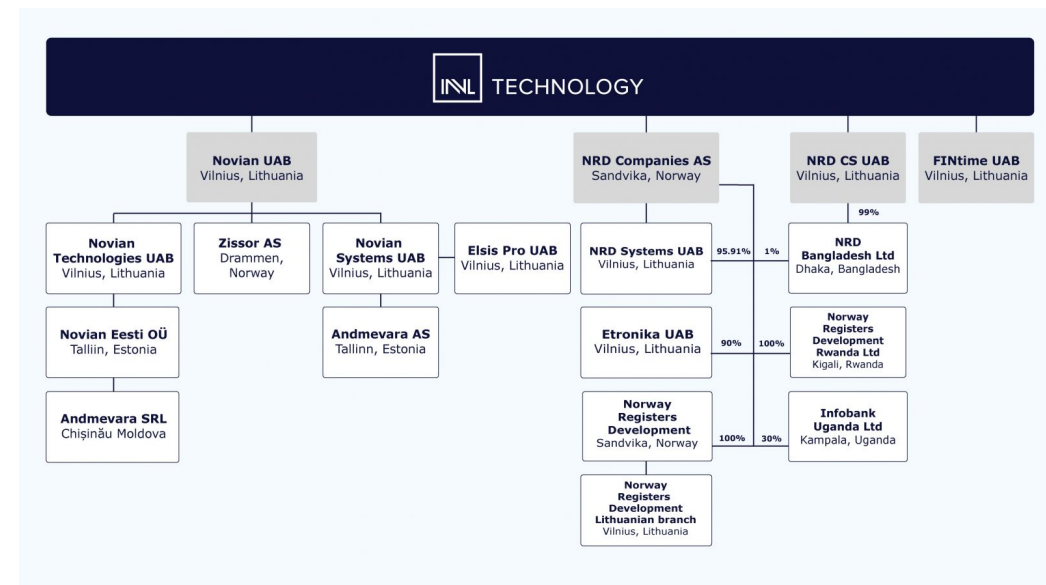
INL TECHNOLOGY

Novian UAB
Vilnius, Lithuania

NRD Companies AS
Sandvika, Norway

NRD CS UAB
Vilnius, Lithuania

FINtime UAB
Vilnius, Lithuania

Novian Technologies UAB
Vilnius, Lithuania

Zissor AS
Drammen, Norway

Novian Systems UAB
Vilnius, Lithuania

Elsis Pro UAB
Vilnius, Lithuania

Novian Eesti OÜ
Talliin, Estonia

Andmevara AS
Tallinn, Estonia

Andmevara SRL
Chişinău Moldova

NRD Systems UAB
Vilnius, Lithuania

95.91%

1%

99%

NRD Bangladesh Ltd
Dhaka, Bangladesh

Etronika UAB
Vilnius, Lithuania

90%

100%

Norway Registers Development Rwanda Ltd
Kigali, Rwanda

Norway Registers Development
Sandvika, Norway

100%

30%

Infobank Uganda Ltd
Kampala, Uganda

Norway Registers Development Lithuanian branch
Vilnius, Lithuania